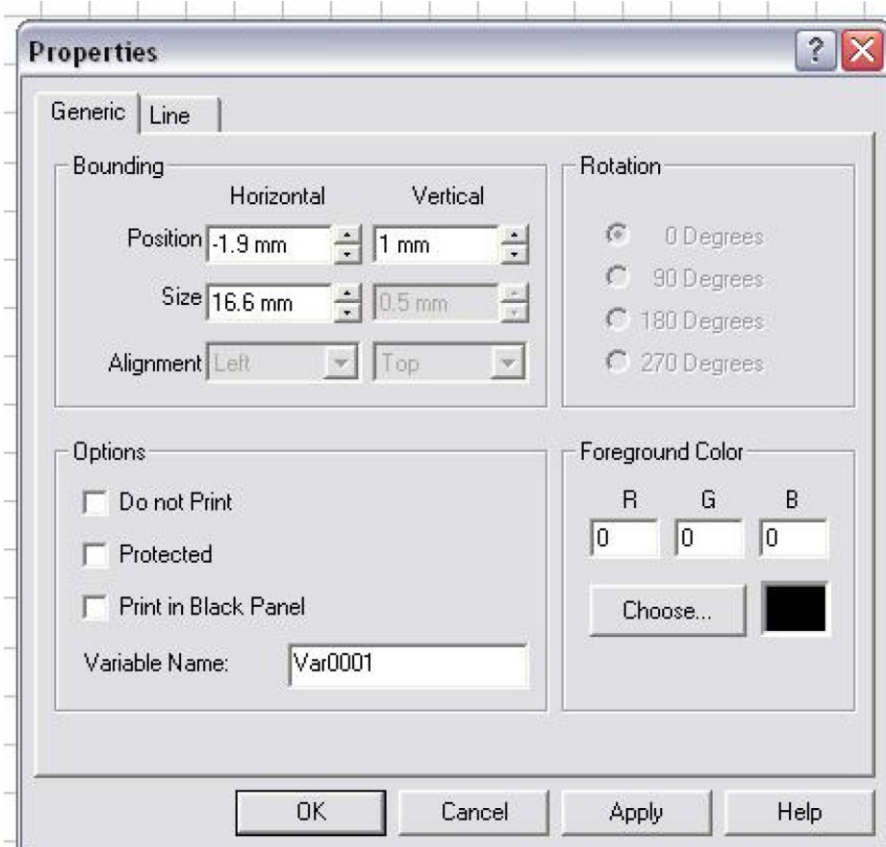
Properties

Generic | Line

Bounding
Horizontal Vertical
Position -1.9 mm 1 mm
Size 16.6 mm 0.5 mm
Alignment Left Top

Rotation
0 Degrees
90 Degrees
180 Degrees
270 Degrees

Options
Do not Print
Protected
Print in Black Panel
Variable Name: Var0001

Foreground Color
R G B
0 0 0
Choose...

OK Cancel Apply Help